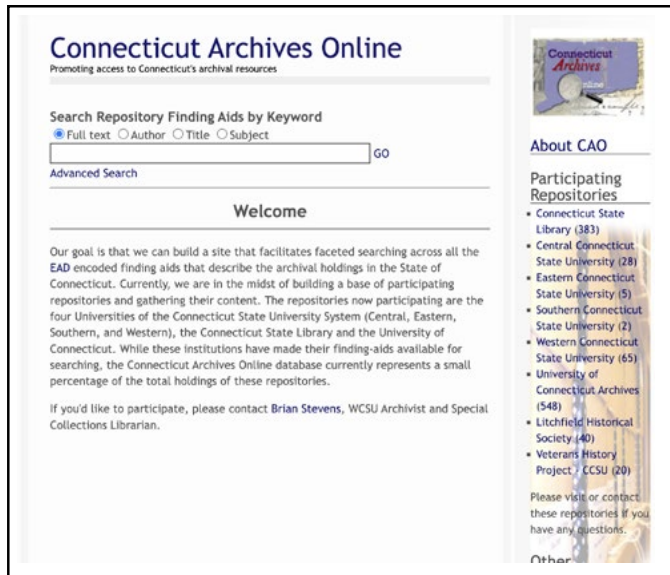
Connecticut Archives Online
Promoting access to Connecticut's archival resources

Search Repository Finding Aids by Keyword
Full text Author Title Subject
GO
Advanced Search

Welcome

Our goal is that we can build a site that facilitates faceted searching across all the EAD encoded finding aids that describe the archival holdings in the State of Connecticut. Currently, we are in the midst of building a base of participating repositories and gathering their content. The repositories now participating are the four Universities of the Connecticut State University System (Central, Eastern, Southern, and Western), the Connecticut State Library and the University of Connecticut. While these institutions have made their finding-aids available for searching, the Connecticut Archives Online database currently represents a small percentage of the total holdings of these repositories.

If you'd like to participate, please contact Brian Stevens, WCSU Archivist and Special Collections Librarian.

Connecticut Archives online

About CAO

Participating Repositories

- Connecticut State Library (383)
- Central Connecticut State University (28)
- Eastern Connecticut State University (5)
- Southern Connecticut State University (2)
- Western Connecticut State University (65)
- University of Connecticut Archives (548)
- Litchfield Historical Society (40)
- Veterans History Project - CCSU (20)

Please visit or contact these repositories if you have any questions.

Other